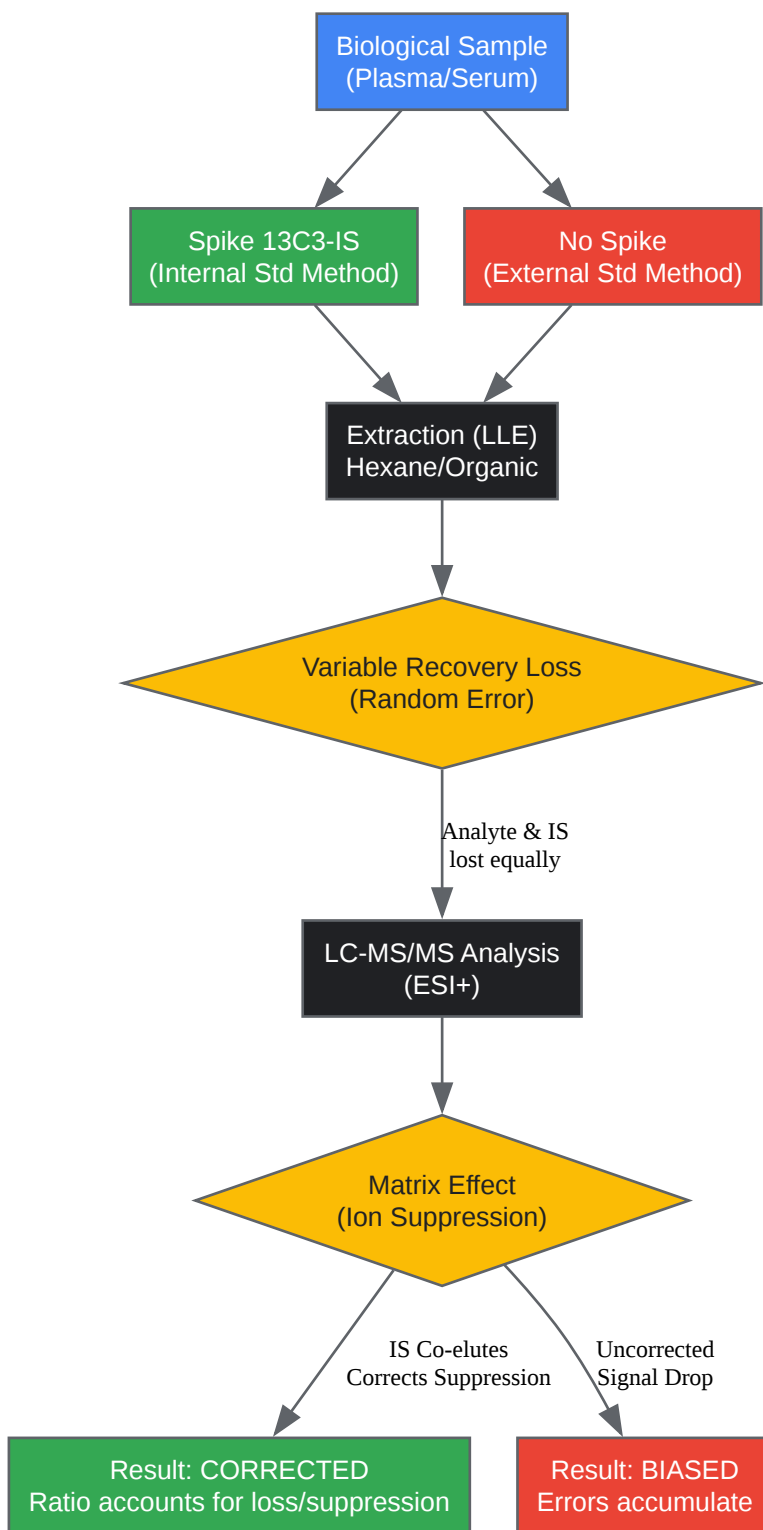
Biological Sample
(Plasma/Serum)

Spike 13C3-IS
(Internal Std Method)

No Spike
(External Std Method)

Extraction (LLE)
Hexane/Organic

Variable Recovery Loss
(Random Error)

Analyte & IS
lost equally

LC-MS/MS Analysis
(ESI+)

Matrix Effect
(Ion Suppression)

IS Co-elutes
Corrects Suppression

Uncorrected
Signal Drop

Result: CORRECTED
Ratio accounts for loss/suppression

Result: BIASED
Errors accumulate